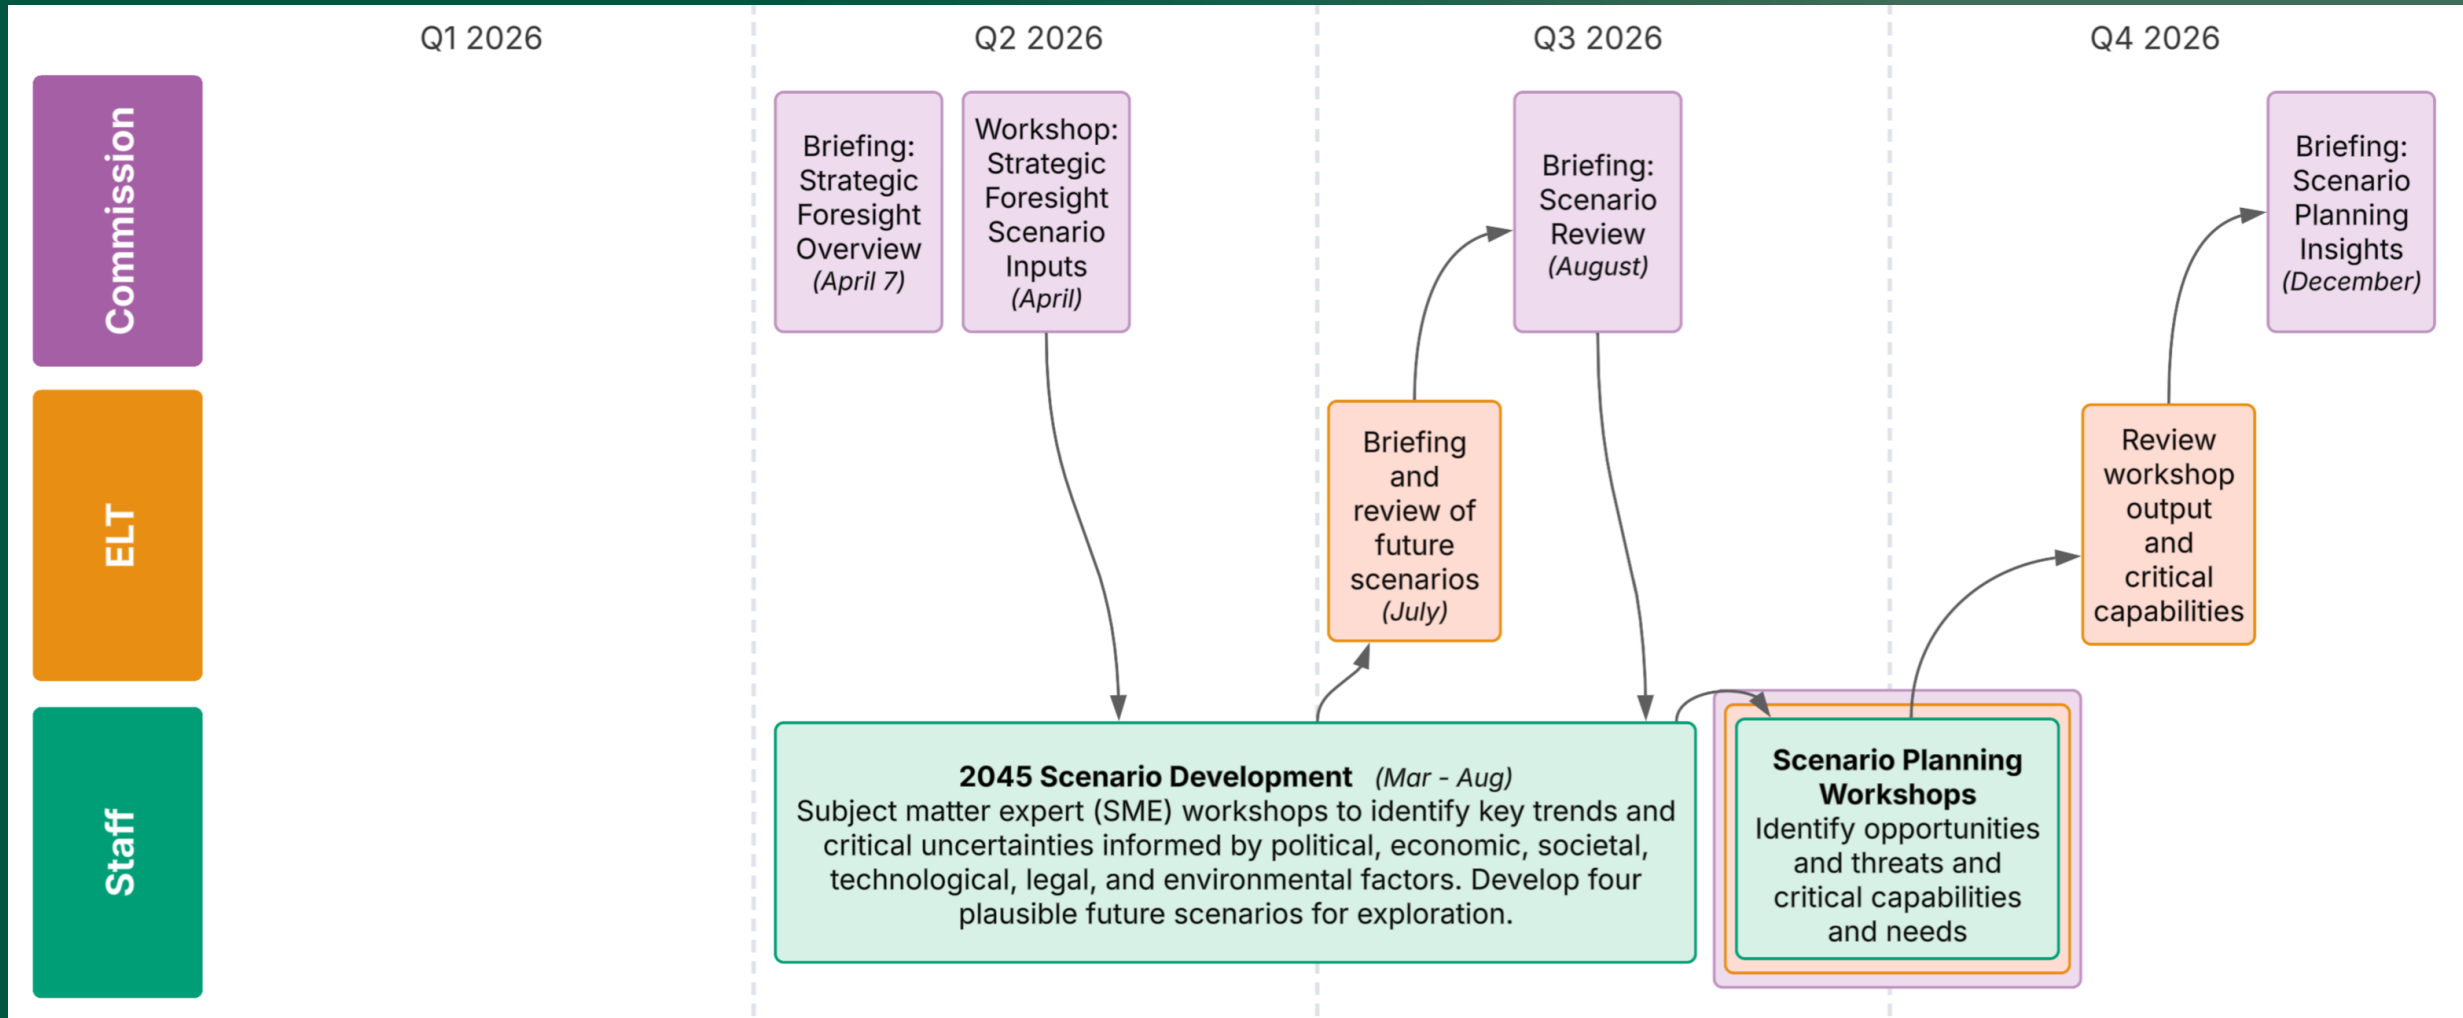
Q1 2026

Q2 2026

Q3 2026

Q4 2026

Commission

ELT

Staff

Briefing: Strategic Foresight Overview *(April 7)*

Workshop: Strategic Foresight Scenario Inputs *(April)*

Briefing: Scenario Review *(August)*

Briefing: Scenario Planning Insights *(December)*

Briefing and review of future scenarios *(July)*

Review workshop output and critical capabilities

**2045 Scenario Development** *(Mar - Aug)*
Subject matter expert (SME) workshops to identify key trends and critical uncertainties informed by political, economic, societal, technological, legal, and environmental factors. Develop four plausible future scenarios for exploration.

**Scenario Planning Workshops**
Identify opportunities and threats and critical capabilities and needs